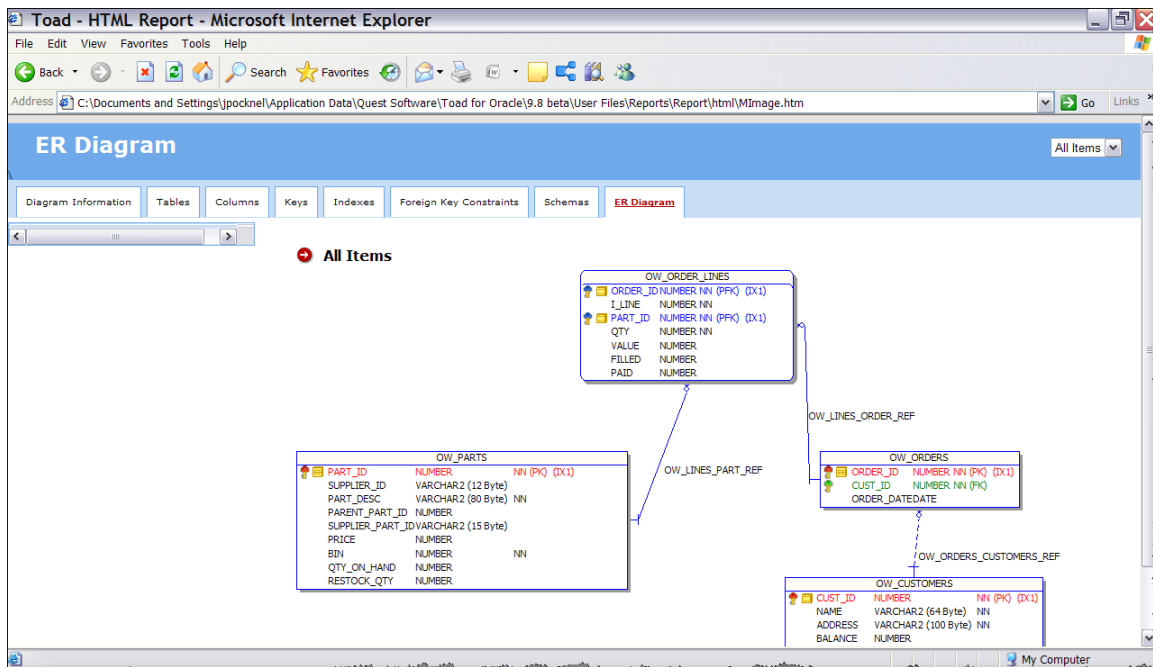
Toad - HTML Report - Microsoft Internet Explorer

File Edit View Favorites Tools Help

Back Search Favorites

Address C:\Documents and Settings\jpocknel\Application Data\Quest Software\Toad for Oracle\9.8 beta\User Files\Reports\Report\html\MImage.htm Go Links

ER Diagram

All Items

Diagram Information | Tables | Columns | Keys | Indexes | Foreign Key Constraints | Schemas | ER Diagram

All Items

OW_ORDER_LINES
ORDER_ID NUMBER NN (PFK) (IX1)
I_LINE NUMBER NN
PART_ID NUMBER NN (PFK) (IX1)
QTY NUMBER NN
VALUE NUMBER
FILLED NUMBER
PAID NUMBER

OW_LINES_ORDER_REF

OW_LINES_PART_REF

OW_PARTS
PART_ID NUMBER NN (PK) (IX1)
SUPPLIER_ID VARCHAR2 (12 Byte)
PART_DESC VARCHAR2 (80 Byte) NN
PARENT_PART_ID NUMBER
SUPPLIER_PART_ID VARCHAR2 (15 Byte)
PRICE NUMBER
BIN NUMBER NN
QTY_ON_HAND NUMBER
RESTOCK_QTY NUMBER

OW_ORDERS
ORDER_ID NUMBER NN (PK) (IX1)
CUST_ID NUMBER NN (FK)
ORDER_DATEDATE

OW_ORDERS_CUSTOMERS_REF

OW_CUSTOMERS
CUST_ID NUMBER NN (PK) (IX1)
NAME VARCHAR2 (64 Byte) NN
ADDRESS VARCHAR2 (100 Byte) NN
BALANCE NUMBER

My Computer